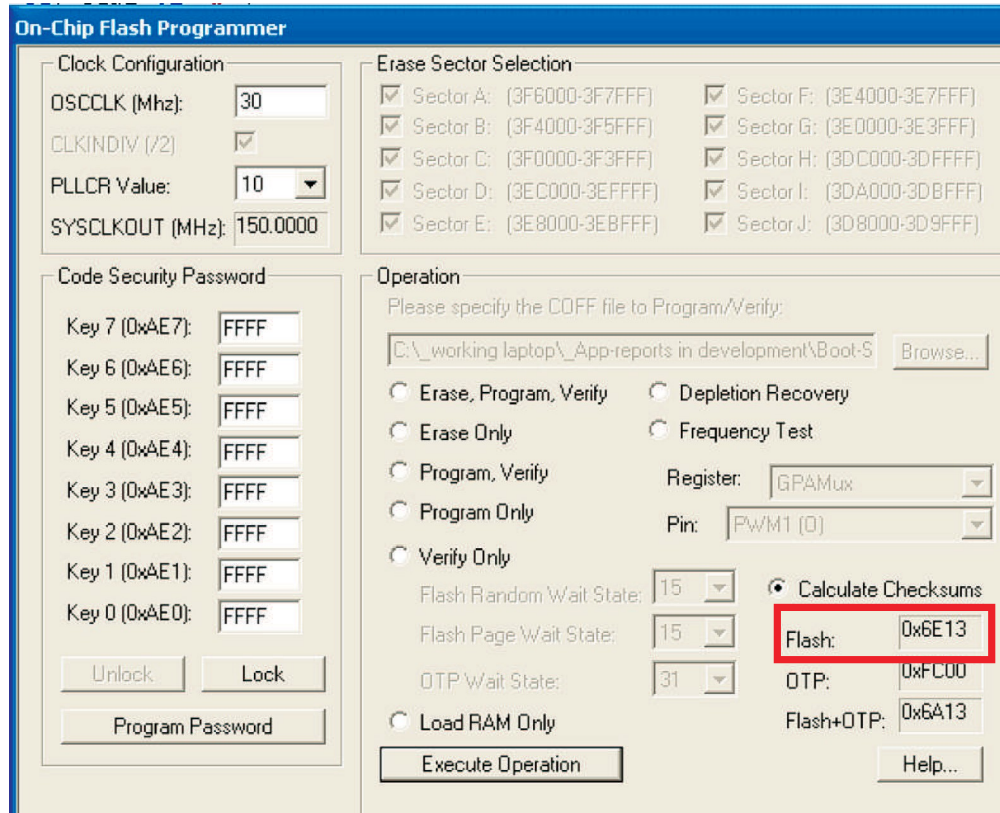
On-Chip Flash Programmer

Clock Configuration
OSCCLK (Mhz): 30
CLKINDIV (/2)
PLLCR Value: 10
SYSCLKOUT (MHz): 150.0000

Erase Sector Selection
Sector A: (3F6000-3F7FFF)
Sector B: (3F4000-3F5FFF)
Sector C: (3F0000-3F3FFF)
Sector D: (3EC000-3EFFFF)
Sector E: (3E8000-3EBFFF)
Sector F: (3E4000-3E7FFF)
Sector G: (3E0000-3E3FFF)
Sector H: (3DC000-3DFFFF)
Sector I: (3DA000-3DBFFF)
Sector J: (3D8000-3D9FFF)

Code Security Password
Key 7 (0xAE7): FFFF
Key 6 (0xAE6): FFFF
Key 5 (0xAE5): FFFF
Key 4 (0xAE4): FFFF
Key 3 (0xAE3): FFFF
Key 2 (0xAE2): FFFF
Key 1 (0xAE1): FFFF
Key 0 (0xAE0): FFFF
Unlock
Lock
Program Password

Operation
Please specify the COFF file to Program/Verify:
C:\_working laptop\_App-reports in development\Boot-S
Browse...
Erase, Program, Verify
Erase Only
Program, Verify
Program Only
Verify Only
Depletion Recovery
Frequency Test
Register: GPAMux
Pin: PWM1 (0)
Flash Random Wait State: 15
Flash Page Wait State: 15
OTP Wait State: 31
Calculate Checksums
Flash: 0x6E13
OTP: 0xFC00
Flash+OTP: 0x6A13
Load RAM Only
Execute Operation
Help...